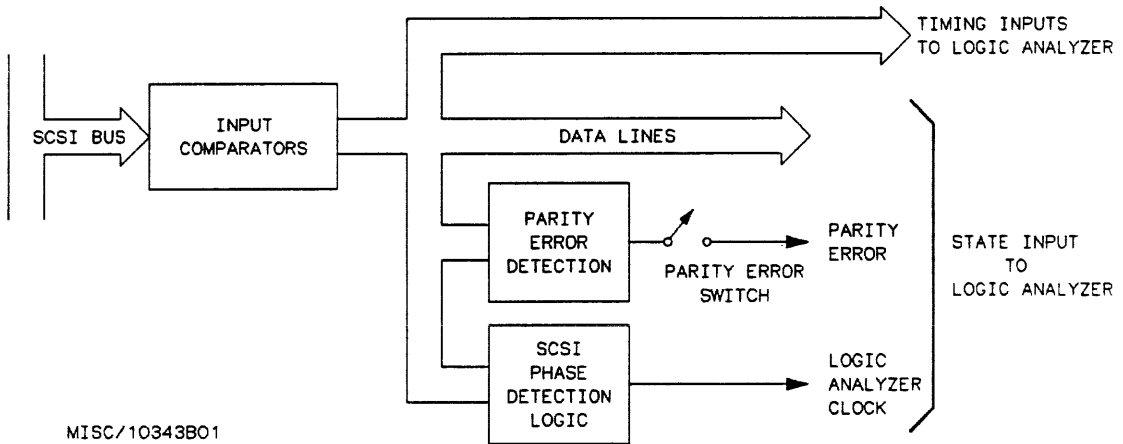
TIMING INPUTS TO LOGIC ANALYZER

SCSI BUS

INPUT COMPARATORS

DATA LINES

PARITY ERROR DETECTION

PARITY ERROR SWITCH

PARITY ERROR

STATE INPUT TO LOGIC ANALYZER

SCSI PHASE DETECTION LOGIC

LOGIC ANALYZER CLOCK

MISC/10343B01